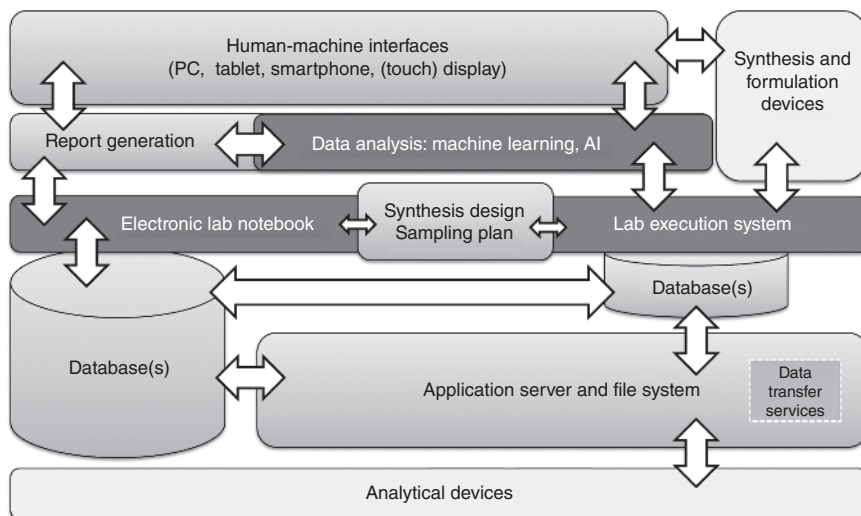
Human-machine interfaces
(PC, tablet, smartphone, (touch) display)

Synthesis and formulation devices

Report generation

Data analysis: machine learning, AI

Electronic lab notebook

Synthesis design
Sampling plan

Lab execution system

Database(s)

Database(s)

Application server and file system

Data transfer services

Analytical devices